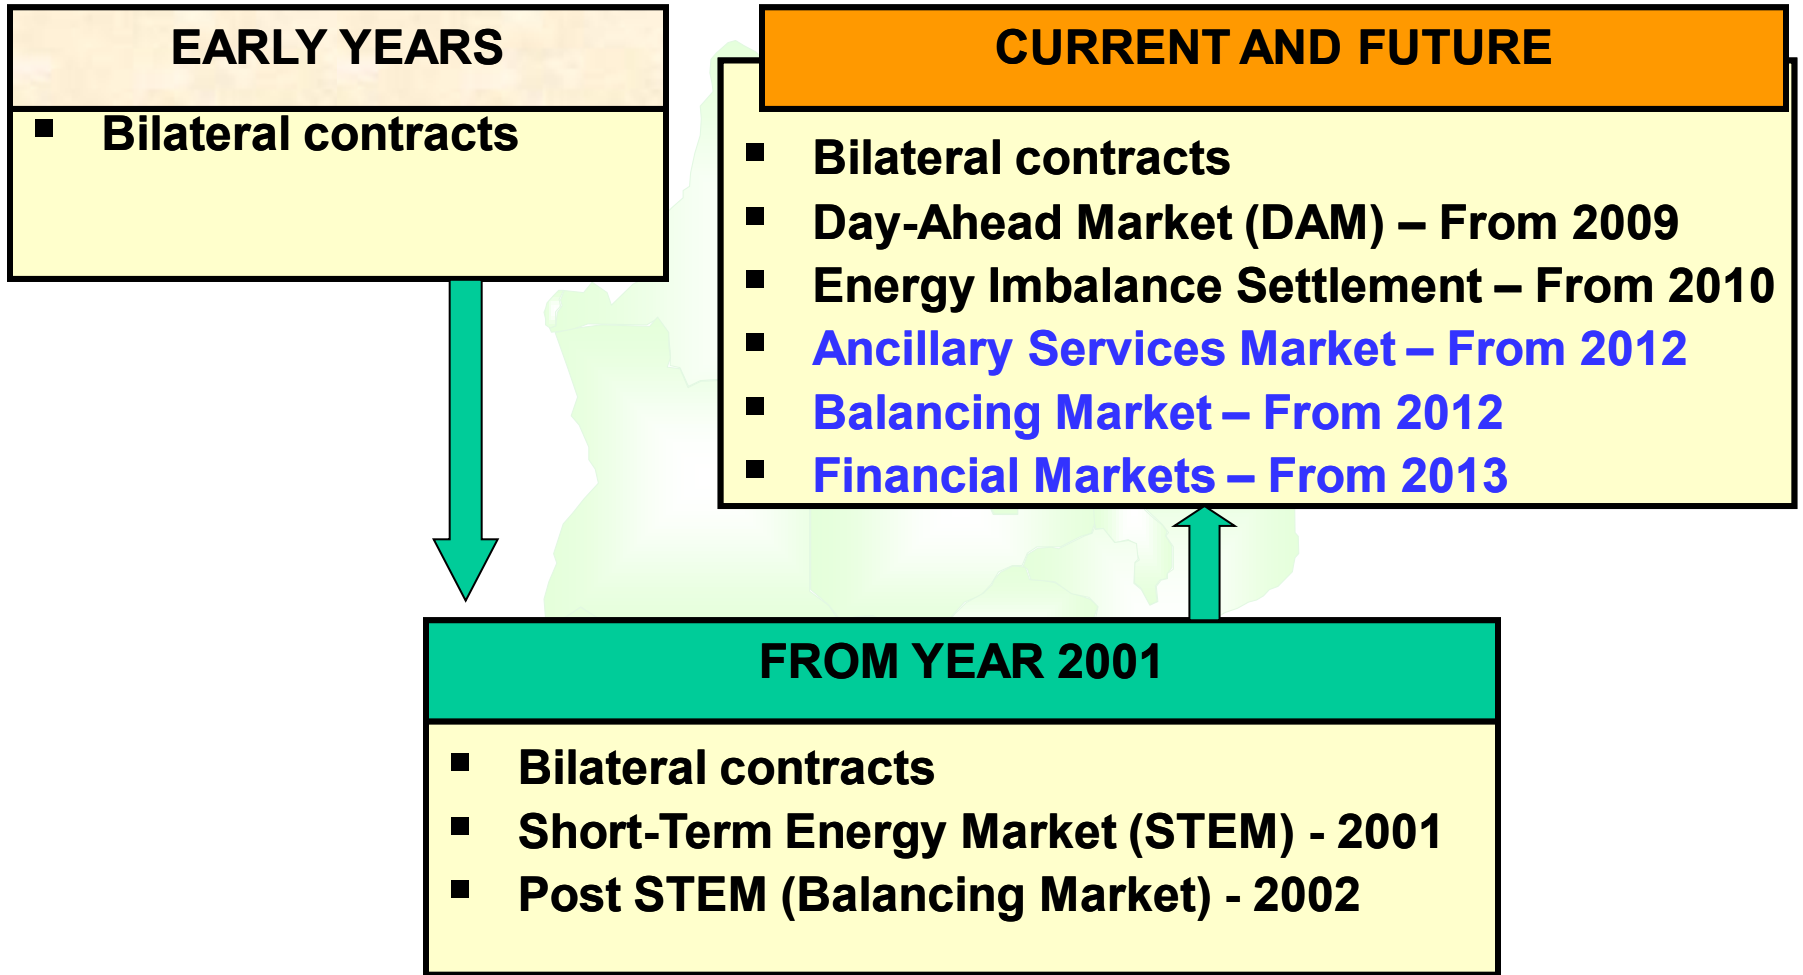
EARLY YEARS

- Bilateral contracts

CURRENT AND FUTURE

- Bilateral contracts
- Day-Ahead Market (DAM) – From 2009
- Energy Imbalance Settlement – From 2010
- Ancillary Services Market – From 2012
- Balancing Market – From 2012
- Financial Markets – From 2013

FROM YEAR 2001

- Bilateral contracts
- Short-Term Energy Market (STEM) - 2001
- Post STEM (Balancing Market) - 2002